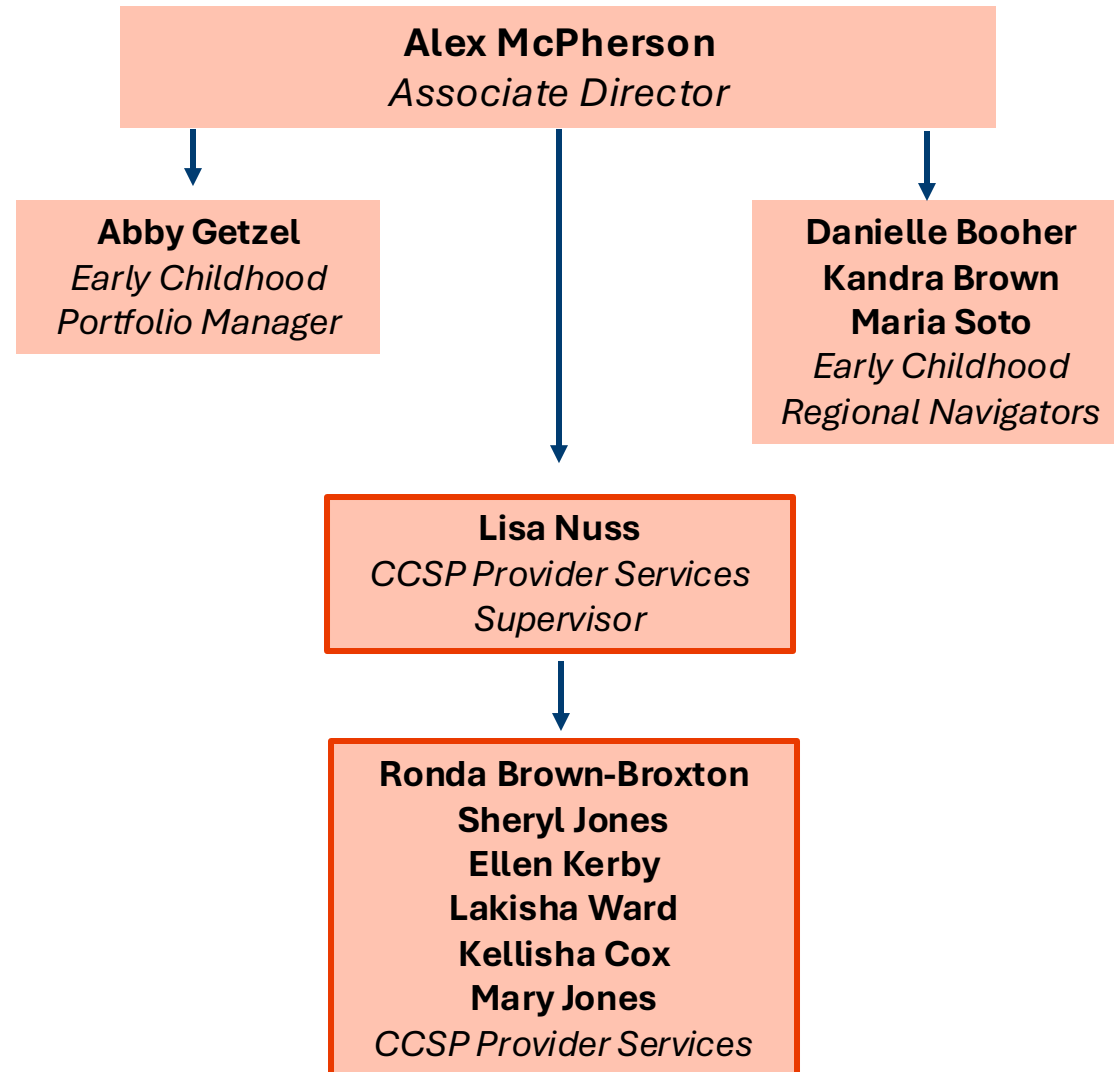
**Alex McPherson**
*Associate Director*

**Abby Getzel**
*Early Childhood Portfolio Manager*

**Danielle Booher**
**Kandra Brown**
**Maria Soto**
*Early Childhood Regional Navigators*

**Lisa Nuss**
*CCSP Provider Services Supervisor*

**Ronda Brown-Broxton**
**Sheryl Jones**
**Ellen Kerby**
**Lakisha Ward**
**Kellisha Cox**
**Mary Jones**
*CCSP Provider Services*